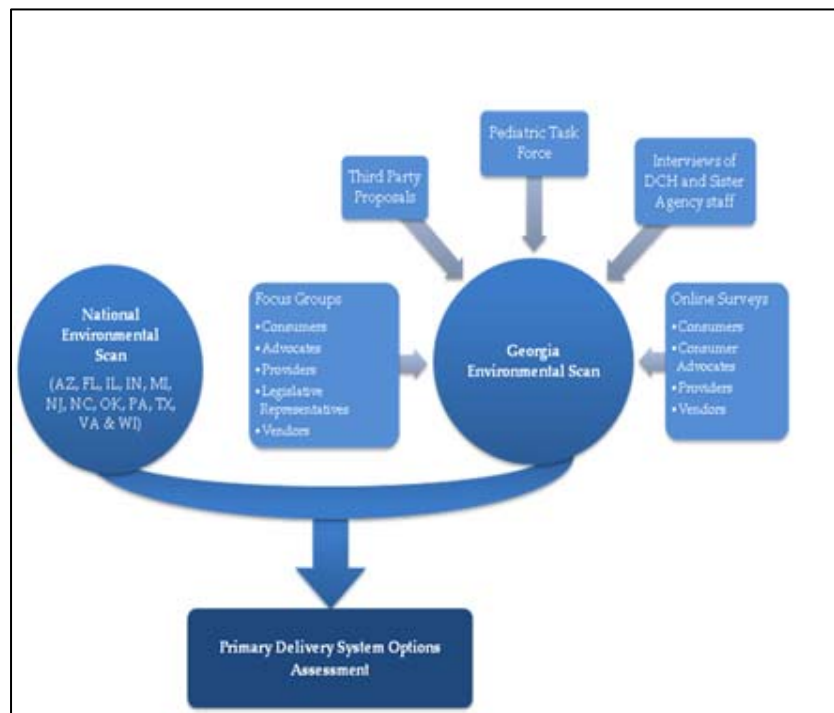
Pediatric Task Force

Third Party Proposals

Interviews of DCH and Sister Agency staff

National Environmental Scan

(AZ, FL, IL, IN, MI, NJ, NC, OK, PA, TX, VA & WI)

Focus Groups
•Consumers
•Advocates
•Providers
•Legislative Representatives
•Vendors

Georgia Environmental Scan

Online Surveys
•Consumers
•Consumer Advocates
•Providers
•Vendors

Primary Delivery System Options Assessment